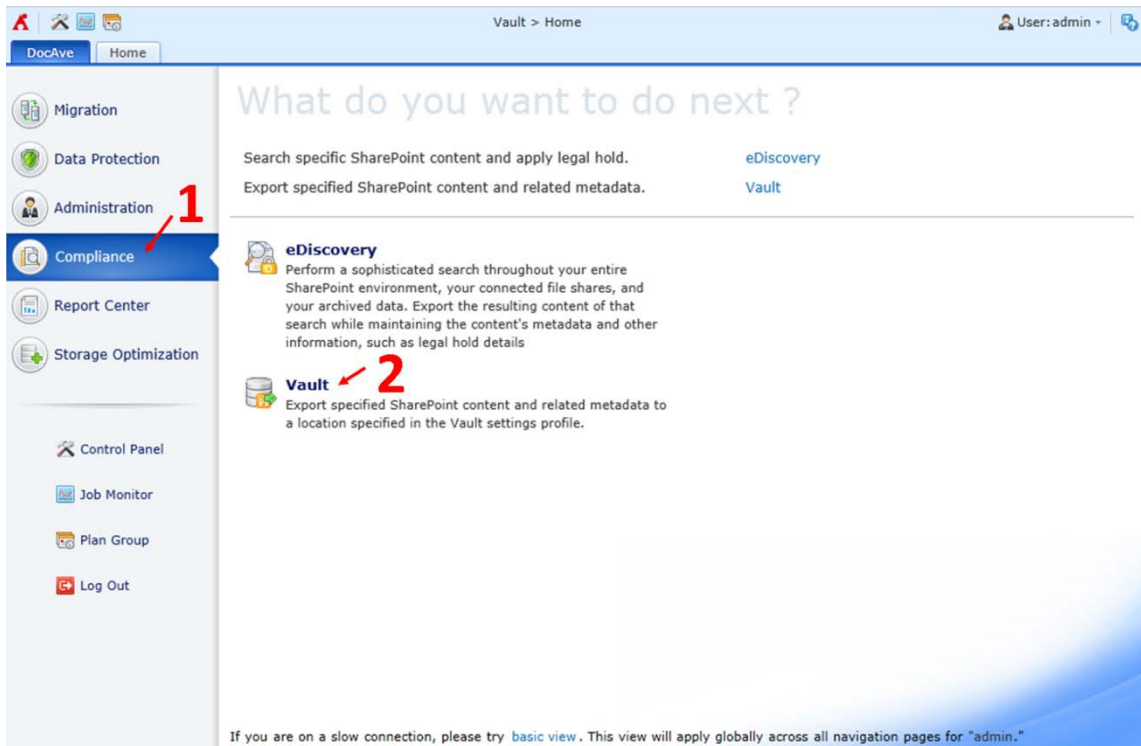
Vault > Home

User: admin

DocAve Home

Migration

Data Protection

Administration

1

Compliance

Report Center

Storage Optimization

Control Panel

Job Monitor

Plan Group

Log Out

What do you want to do next ?

Search specific SharePoint content and apply legal hold. eDiscovery

Export specified SharePoint content and related metadata. Vault

eDiscovery
Perform a sophisticated search throughout your entire SharePoint environment, your connected file shares, and your archived data. Export the resulting content of that search while maintaining the content's metadata and other information, such as legal hold details

Vault 2
Export specified SharePoint content and related metadata to a location specified in the Vault settings profile.

If you are on a slow connection, please try basic view. This view will apply globally across all navigation pages for "admin."